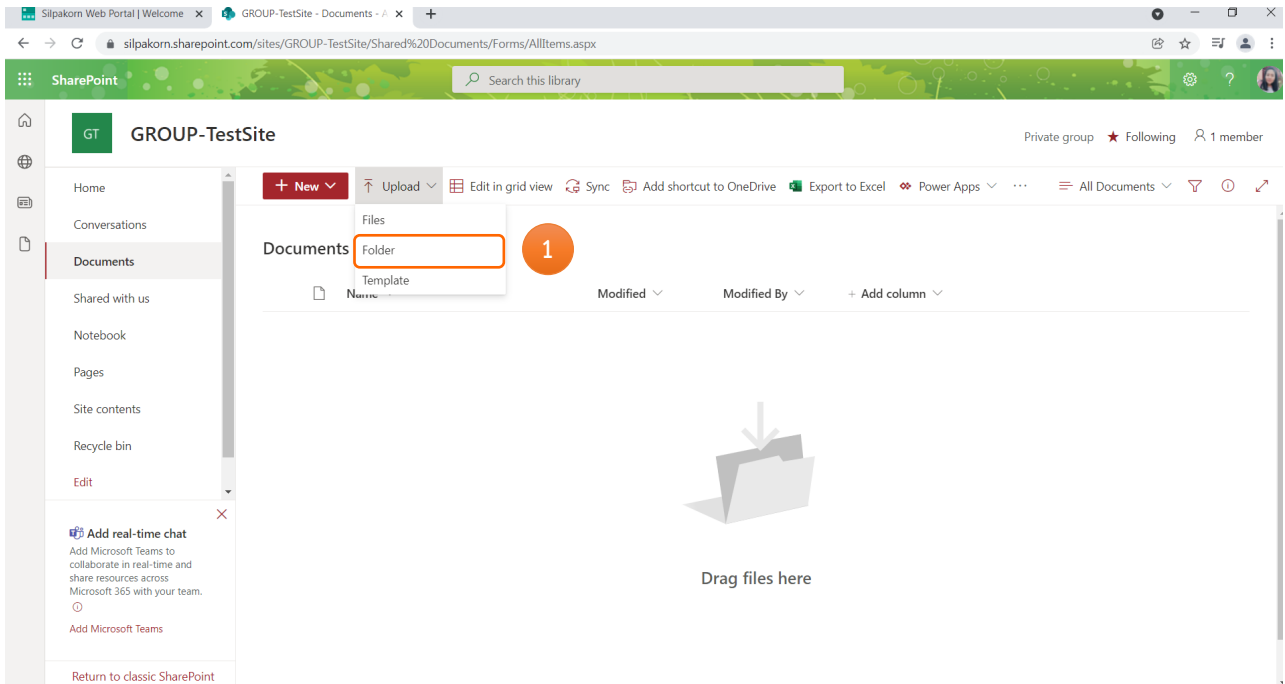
Silpakorn Web Portal | Welcome ✕ GROUP-TestSite - Documents - A ✕ +

silpakorn.sharepoint.com/sites/GROUP-TestSite/Shared%20Documents/Forms/AllItems.aspx

SharePoint

Search this library

GT GROUP-TestSite

Private group ★ Following 1 member

Home
Conversations
Documents
Shared with us
Notebook
Pages
Site contents
Recycle bin
Edit

+ New Upload Edit in grid view Sync Add shortcut to OneDrive Export to Excel Power Apps ··· All Documents

Files
Folder
Template

1

Documents

Name Modified Modified By + Add column

Drag files here

Add real-time chat
Add Microsoft Teams to collaborate in real-time and share resources across Microsoft 365 with your team.
Add Microsoft Teams

Return to classic SharePoint